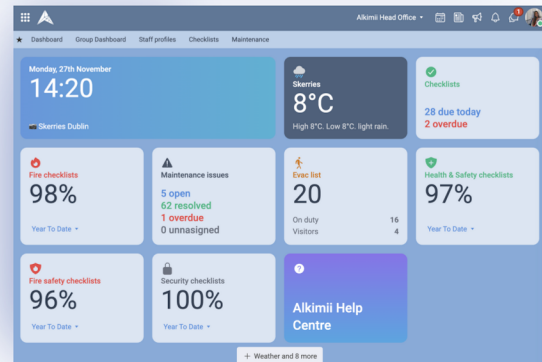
Alkimii Head Office

Dashboard Group Dashboard Staff profiles Checklists Maintenance

Monday, 27th November
14:20
Skerries Dublin

Skerries
8°C
High 8°C. Low 8°C. light rain.

Checklists
28 due today
2 overdue

Fire checklists
98%
Year To Date

Maintenance issues
5 open
62 resolved
1 overdue
0 unasigned

Evac list
20
On duty 16
Visitors 4

Health & Safety checklists
97%
Year To Date

Fire safety checklists
96%
Year To Date

Security checklists
100%
Year To Date

Alkimii Help Centre

+ Weather and 8 more